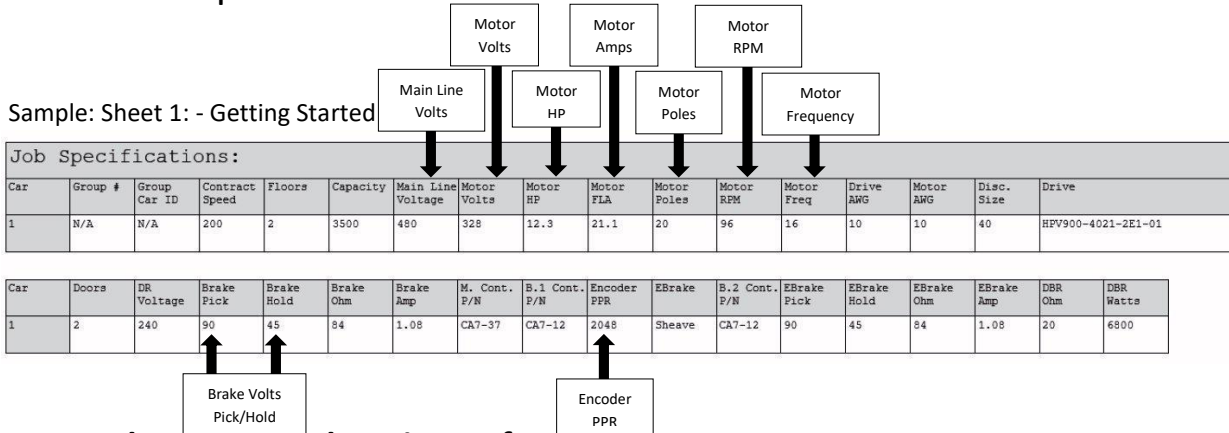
Motor Volts

Motor Amps

Motor RPM

Main Line Volts

Motor HP

Motor Poles

Motor Frequency

Sample: Sheet 1: - Getting Started

Job Specifications:

| Car | Group # | Group Car ID | Contract Speed | Floors | Capacity | Main Line Voltage | Motor Volts | Motor HP | Motor FLA | Motor Poles | Motor RPM | Motor Freq | Drive AWG | Motor AWG | Disc. Size | Drive |
|---|---|---|---|---|---|---|---|---|---|---|---|---|---|---|---|---|
| 1 | N/A | N/A | 200 | 2 | 3500 | 480 | 328 | 12.3 | 21.1 | 20 | 96 | 16 | 10 | 10 | 40 | HPV900-4021-2E1-01 |

| Car | Doors | DR Voltage | Brake Pick | Brake Hold | Brake Ohm | Brake Amp | M. Cont. P/N | B.1 Cont. P/N | Encoder PPR | EBrake | B.2 Cont. P/N | EBrake Pick | EBrake Hold | EBrake Ohm | EBrake Amp | DBR Ohm | DBR Watts |
|---|---|---|---|---|---|---|---|---|---|---|---|---|---|---|---|---|---|
| 1 | 2 | 240 | 90 | 45 | 84 | 1.08 | CA7-37 | CA7-12 | 2048 | Sheave | CA7-12 | 90 | 45 | 84 | 1.08 | 20 | 6800 |

Brake Volts Pick/Hold

Encoder PPR